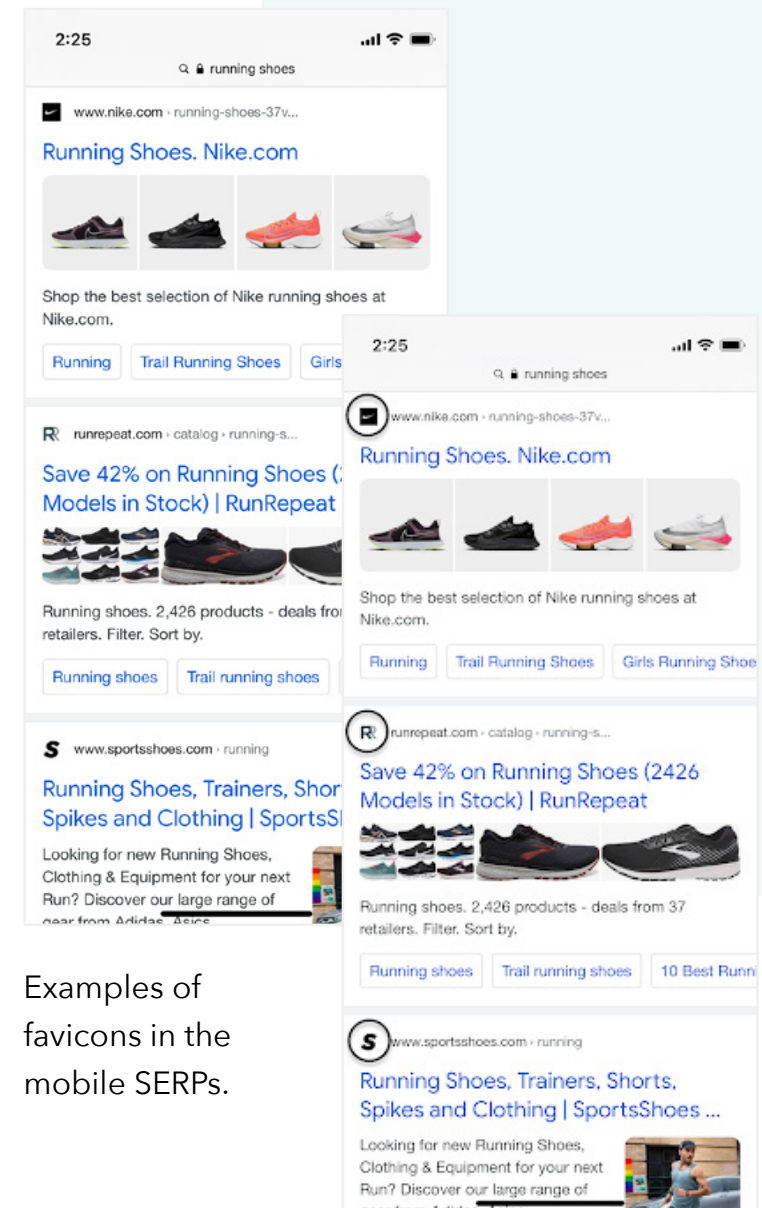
2:25

running shoes

www.nike.com › running-shoes-37v...

Running Shoes. Nike.com

Shop the best selection of Nike running shoes at Nike.com.

Running | Trail Running Shoes | Girls

runrepeat.com › catalog › running-s...

Save 42% on Running Shoes (2 Models in Stock) | RunRepeat

Running shoes. 2,426 products - deals fro retailers. Filter. Sort by.

Running shoes | Trail running shoes

www.sportsshoes.com › running

Running Shoes, Trainers, Shor Spikes and Clothing | SportsS

Looking for new Running Shoes, Clothing & Equipment for your next Run? Discover our large range of gear from Adidas, Asics

2:25

running shoes

www.nike.com › running-shoes-37v...

Running Shoes. Nike.com

Shop the best selection of Nike running shoes at Nike.com.

Running | Trail Running Shoes | Girls Running Shoe

runrepeat.com › catalog › running-s...

Save 42% on Running Shoes (2426 Models in Stock) | RunRepeat

Running shoes. 2,426 products - deals from 37 retailers. Filter. Sort by.

Running shoes | Trail running shoes | 10 Best Runn

www.sportsshoes.com › running

Running Shoes, Trainers, Shorts, Spikes and Clothing | SportsShoes ...

Looking for new Running Shoes, Clothing & Equipment for your next Run? Discover our large range of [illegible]

Examples of favicons in the mobile SERPs.